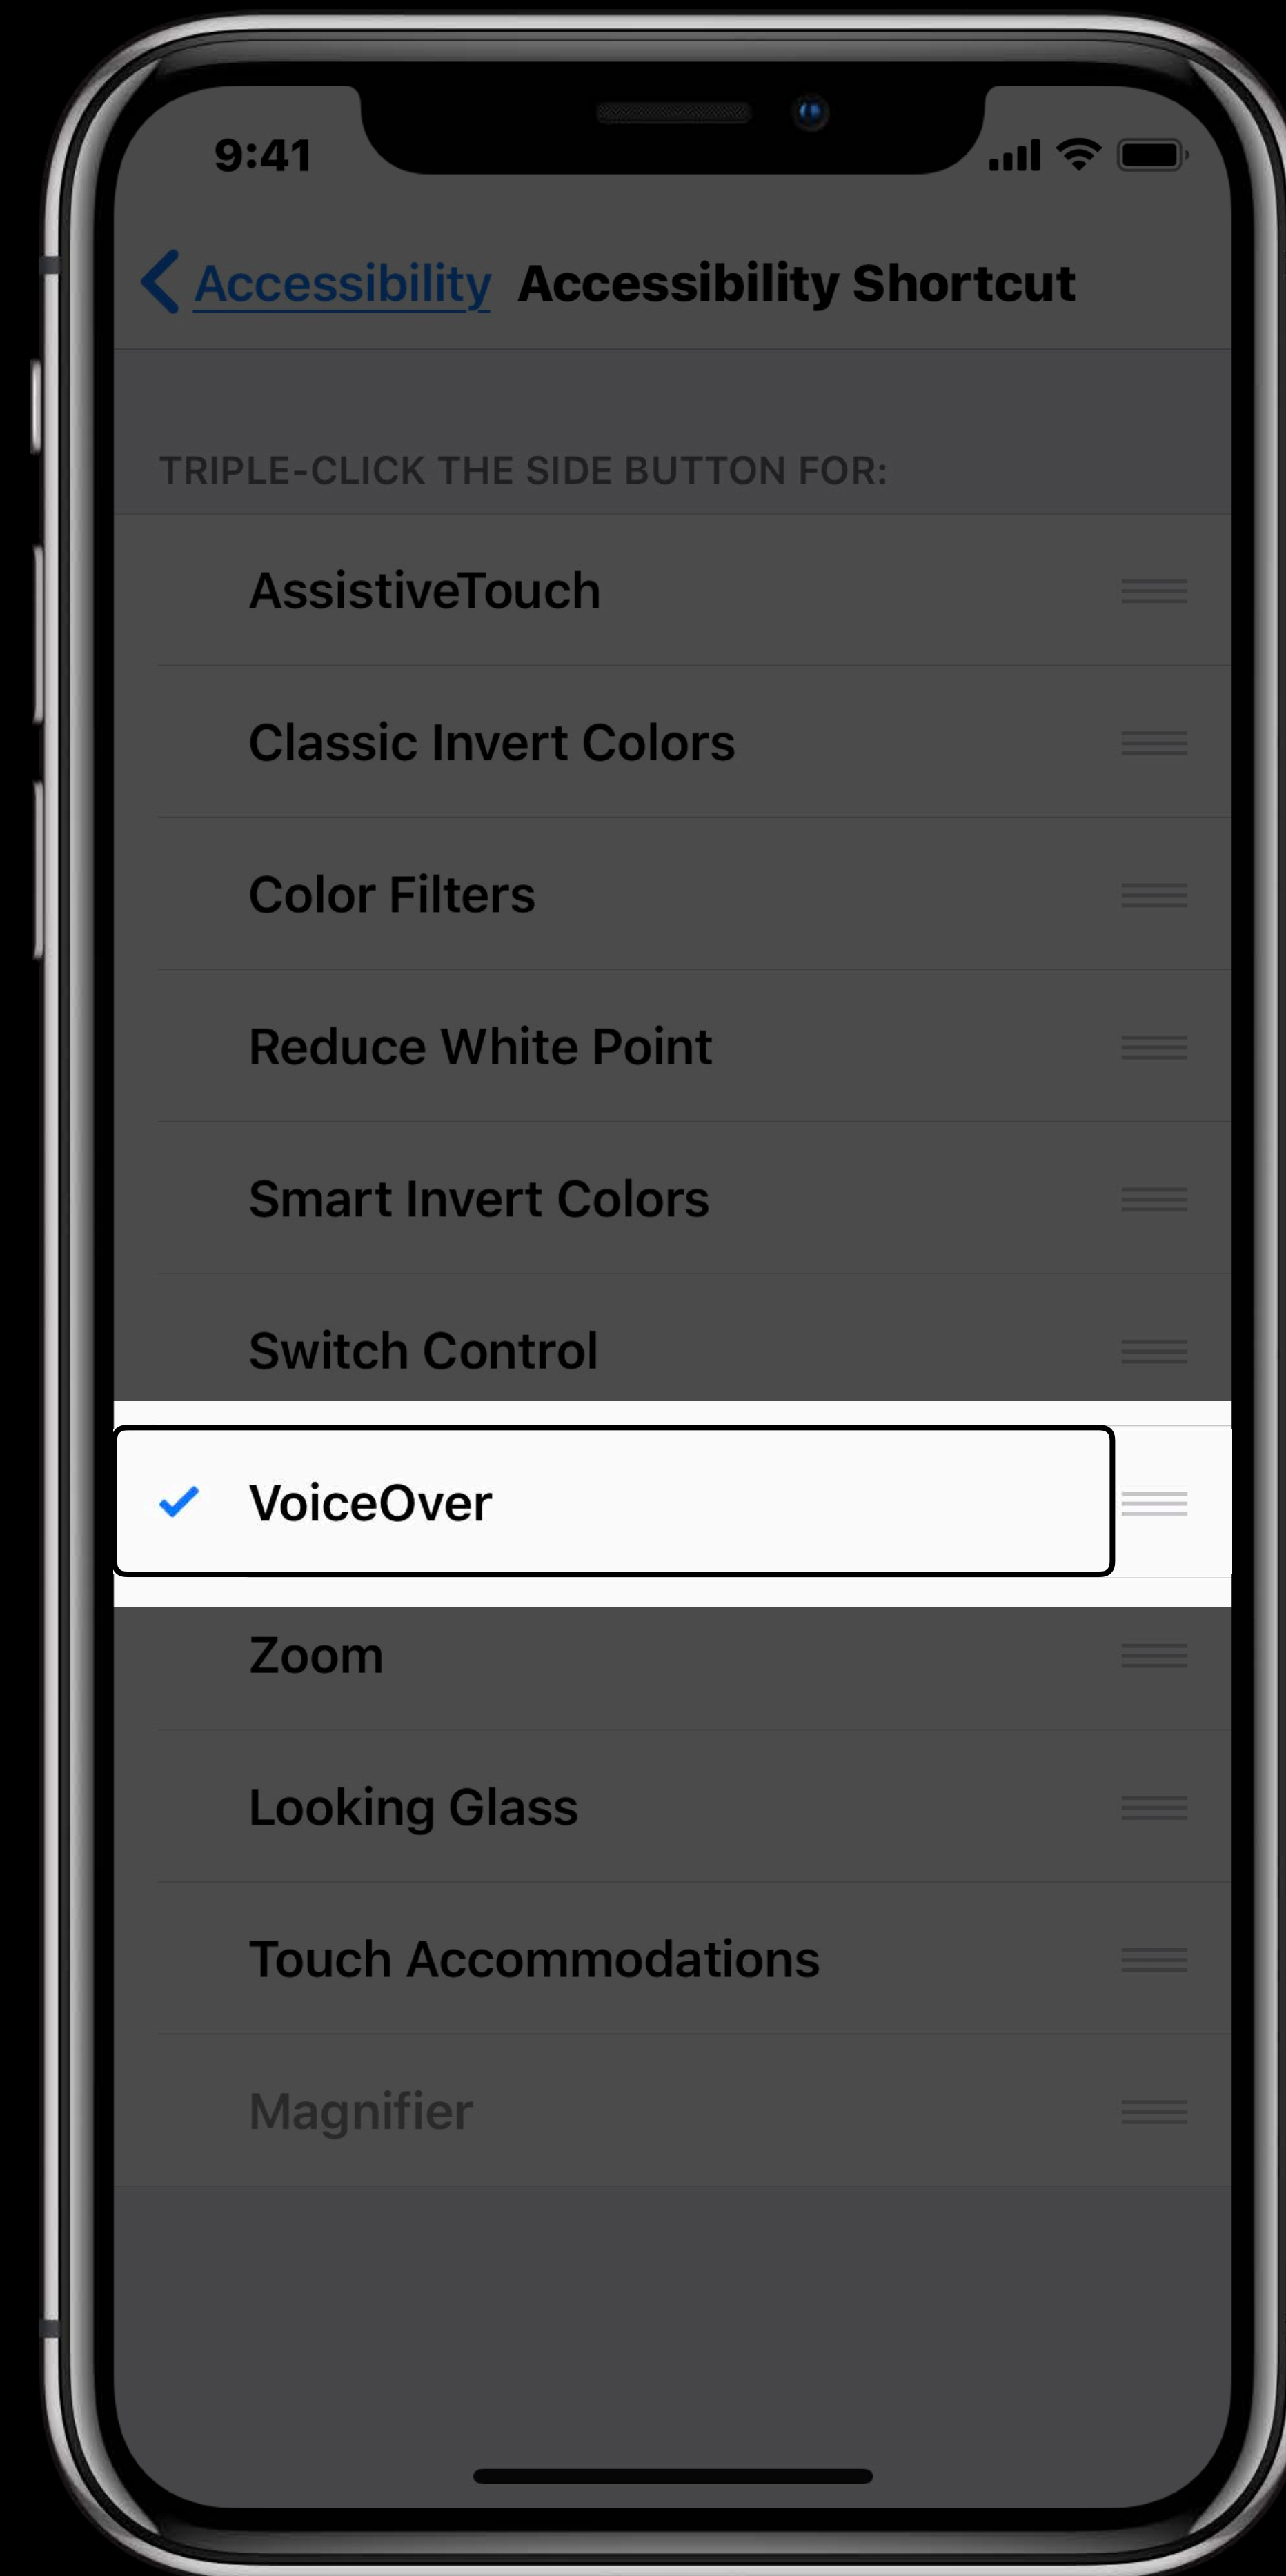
9:41

Accessibility Accessibility Shortcut

TRIPLE-CLICK THE SIDE BUTTON FOR:

AssistiveTouch

Classic Invert Colors

Color Filters

Reduce White Point

Smart Invert Colors

Switch Control

VoiceOver

Zoom

Looking Glass

Touch Accommodations

Magnifier